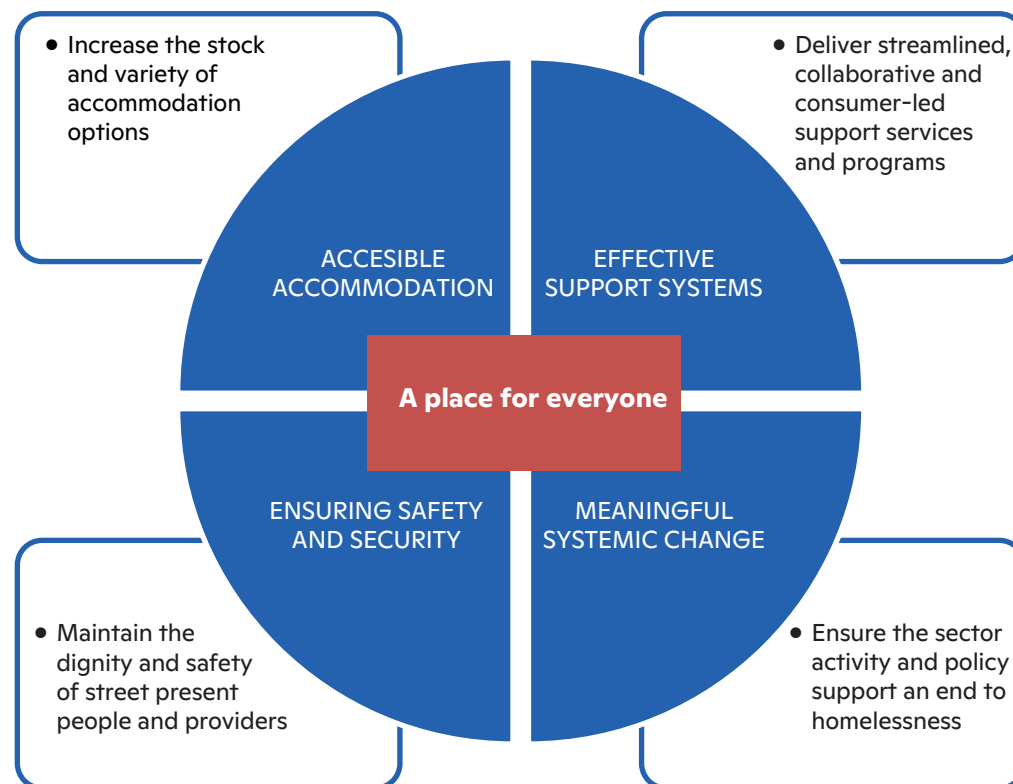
• Increase the stock and variety of accommodation options

• Deliver streamlined, collaborative and consumer-led support services and programs

ACCESIBLE ACCOMMODATION

EFFECTIVE SUPPORT SYSTEMS

A place for everyone

ENSURING SAFETY AND SECURITY

MEANINGFUL SYSTEMIC CHANGE

• Maintain the dignity and safety of street present people and providers

• Ensure the sector activity and policy support an end to homelessness